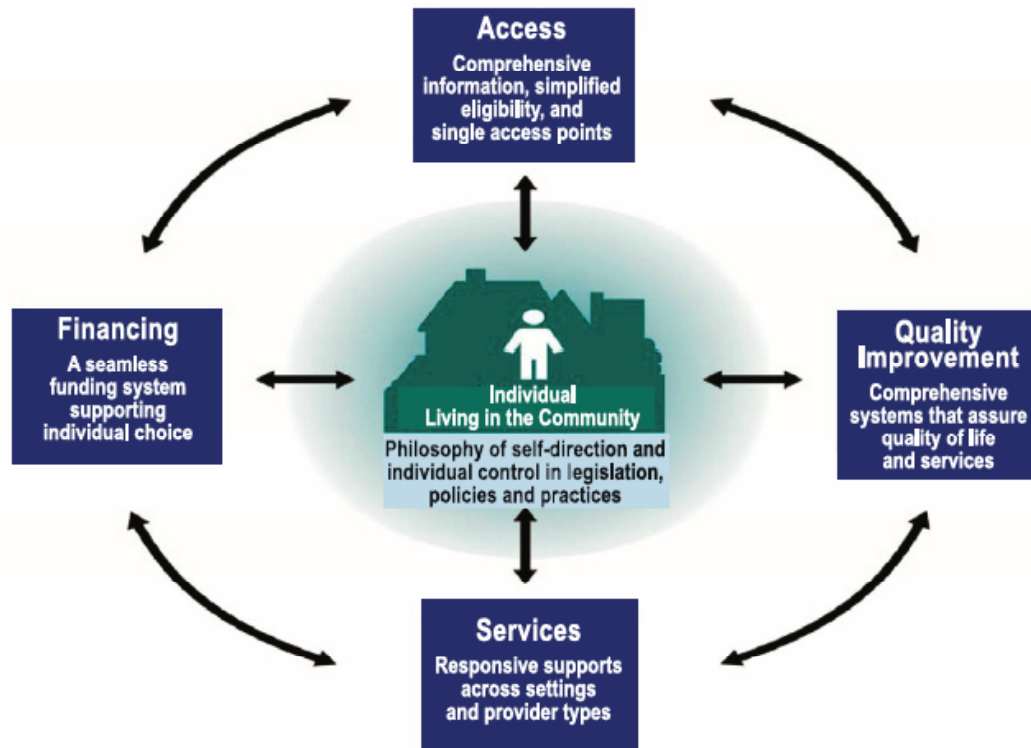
Access

Comprehensive information, simplified eligibility, and single access points

Financing

A seamless funding system supporting individual choice

Individual Living in the Community

Philosophy of self-direction and individual control in legislation, policies and practices

Quality Improvement

Comprehensive systems that assure quality of life and services

Services

Responsive supports across settings and provider types